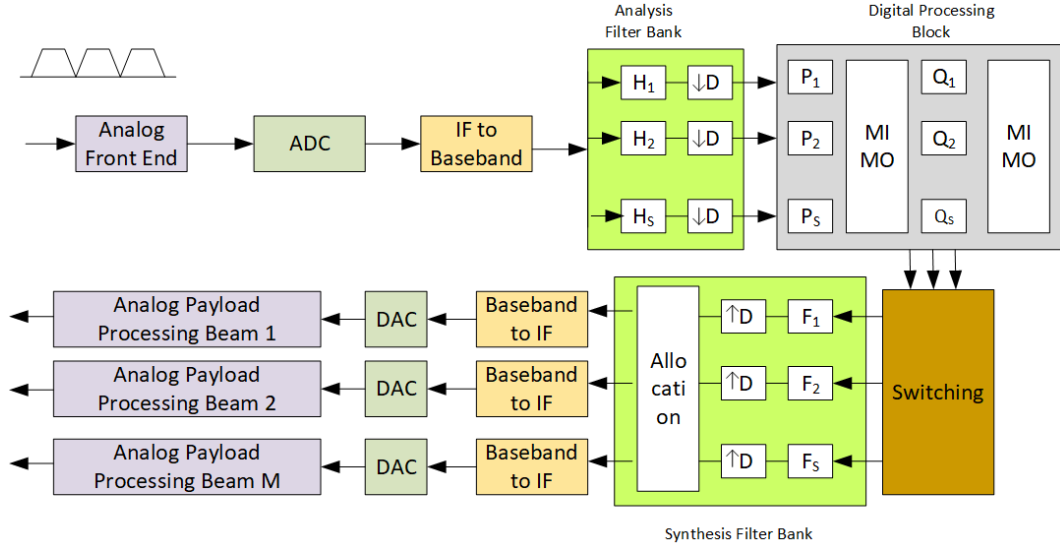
Analysis Filter Bank

Digital Processing Block

Analog Front End

ADC

IF to Baseband

$H_1$ $\downarrow D$

$H_2$ $\downarrow D$

$H_S$ $\downarrow D$

$P_1$

$P_2$

$P_S$

MI MO

$Q_1$

$Q_2$

$Q_S$

MI MO

Analog Payload Processing Beam 1

DAC

Baseband to IF

Analog Payload Processing Beam 2

DAC

Baseband to IF

Analog Payload Processing Beam M

DAC

Baseband to IF

Allo cati on

$\uparrow D$ $F_1$

$\uparrow D$ $F_2$

$\uparrow D$ $F_S$

Switching

Synthesis Filter Bank